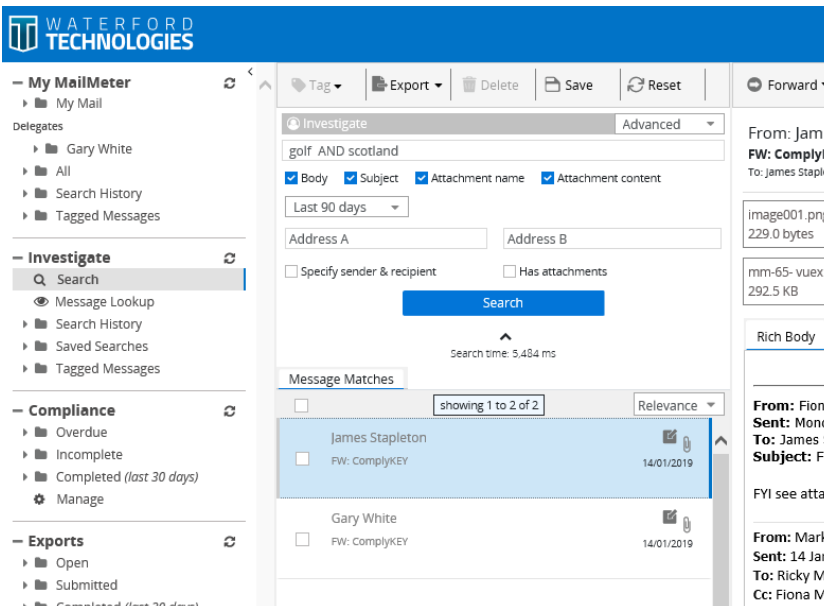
WATERFORD TECHNOLOGIES

– My MailMeter
My Mail
Delegates
Gary White
All
Search History
Tagged Messages

– Investigate
Search
Message Lookup
Search History
Saved Searches
Tagged Messages

– Compliance
Overdue
Incomplete
Completed (last 30 days)
Manage

– Exports
Open
Submitted
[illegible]

Tag | Export | Delete | Save | Reset

Investigate | Advanced
golf AND scotland
Body | Subject | Attachment name | Attachment content
Last 90 days
Address A | Address B
Specify sender & recipient | Has attachments
Search
Search time: 5,484 ms

Message Matches
showing 1 to 2 of 2 | Relevance

James Stapleton
FW: ComplyKEY
14/01/2019

Gary White
FW: ComplyKEY
14/01/2019

Forward
From: Jam
FW: Comply
To: James Staple
image001.pn
229.0 bytes
mm-65- vuex
292.5 KB
Rich Body

From: Fion
Sent: Mon
To: James
Subject: F

FYI see atta

From: Mar
Sent: 14 Ja
To: Ricky M
Cc: Fiona M